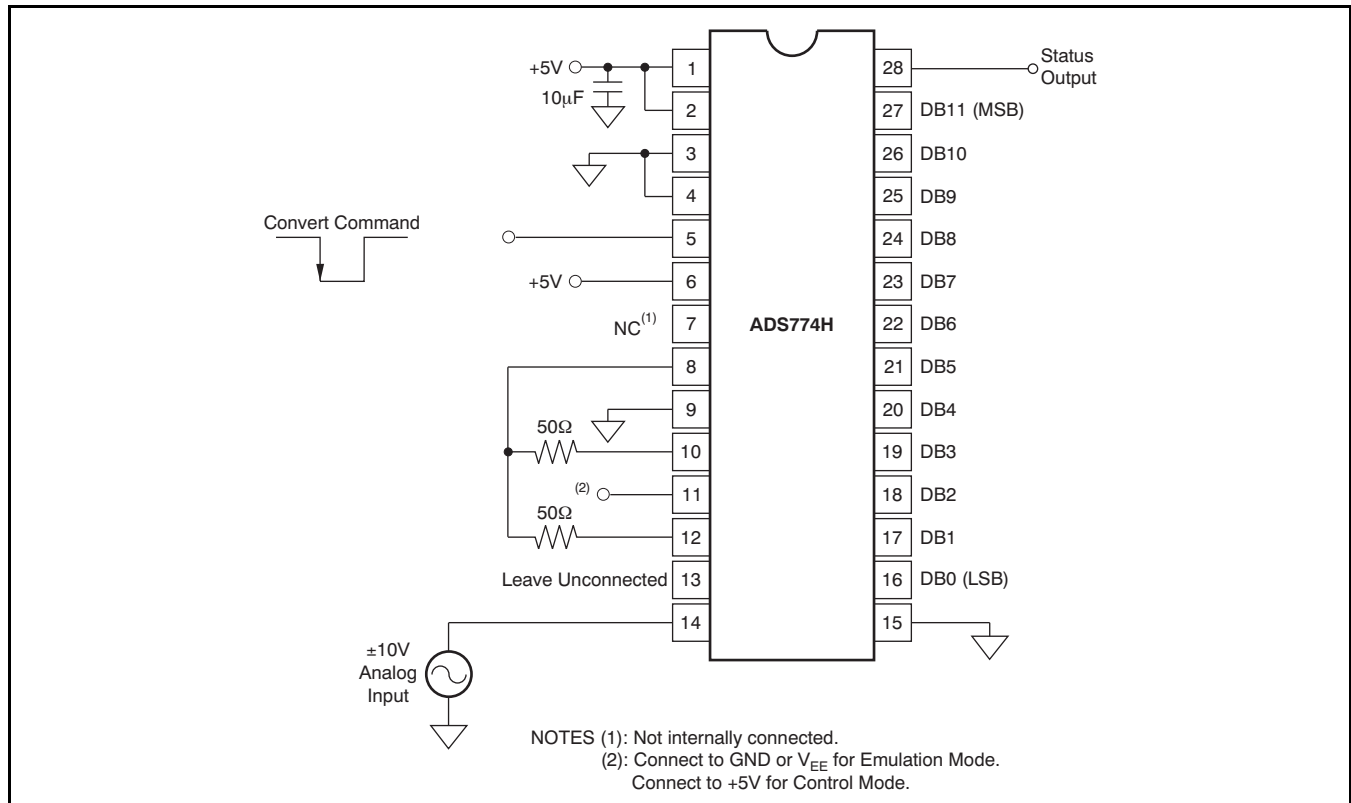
+5V
10µF
1
2
3
4
Convert Command
5
+5V
6
$NC^{(1)}$
7
8
9
50Ω
10
(2)
11
50Ω
12
Leave Unconnected
13
14
±10V Analog Input
ADS774H
28
Status Output
27
DB11 (MSB)
26
DB10
25
DB9
24
DB8
23
DB7
22
DB6
21
DB5
20
DB4
19
DB3
18
DB2
17
DB1
16
DB0 (LSB)
15

NOTES (1): Not internally connected.
(2): Connect to GND or $V_{EE}$ for Emulation Mode. Connect to +5V for Control Mode.